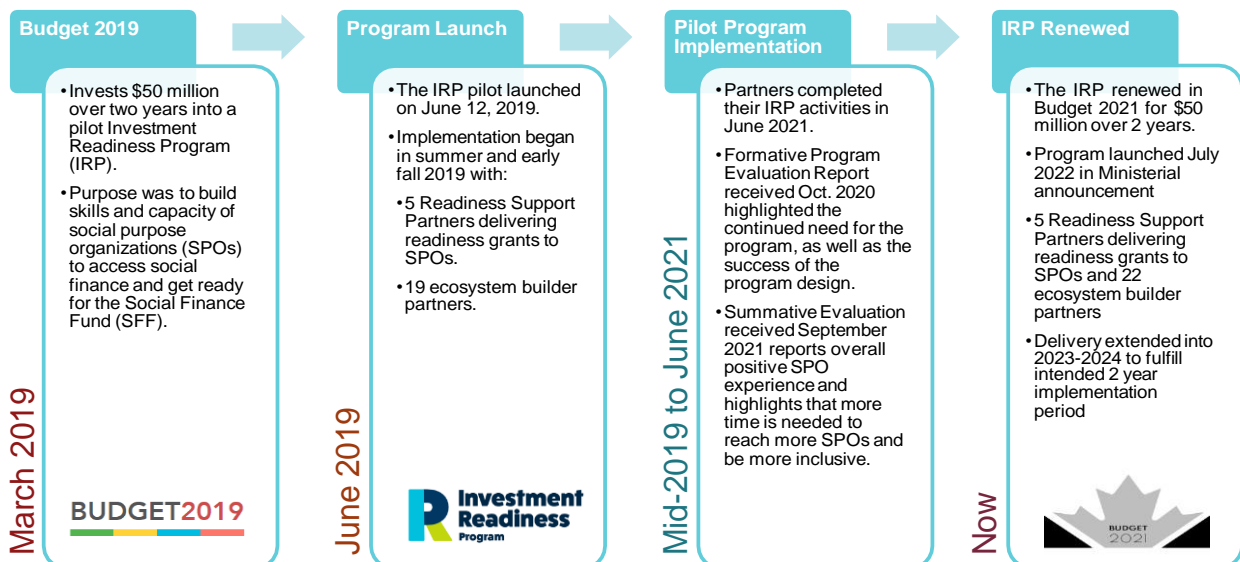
Budget 2019

March 2019

• Invests $50 million over two years into a pilot Investment Readiness Program (IRP).

• Purpose was to build skills and capacity of social purpose organizations (SPOs) to access social finance and get ready for the Social Finance Fund (SFF).

BUDGET2019

Program Launch

June 2019

• The IRP pilot launched on June 12, 2019.

• Implementation began in summer and early fall 2019 with:

• 5 Readiness Support Partners delivering readiness grants to SPOs.

• 19 ecosystem builder partners.

Investment Readiness Program

Pilot Program Implementation

Mid-2019 to June 2021

• Partners completed their IRP activities in June 2021.

• Formative Program Evaluation Report received Oct. 2020 highlighted the continued need for the program, as well as the success of the program design.

• Summative Evaluation received September 2021 reports overall positive SPO experience and highlights that more time is needed to reach more SPOs and be more inclusive.

IRP Renewed

Now

• The IRP renewed in Budget 2021 for $50 million over 2 years.

• Program launched July 2022 in Ministerial announcement

• 5 Readiness Support Partners delivering readiness grants to SPOs and 22 ecosystem builder partners

• Delivery extended into 2023-2024 to fulfill intended 2 year implementation period

BUDGET 2021